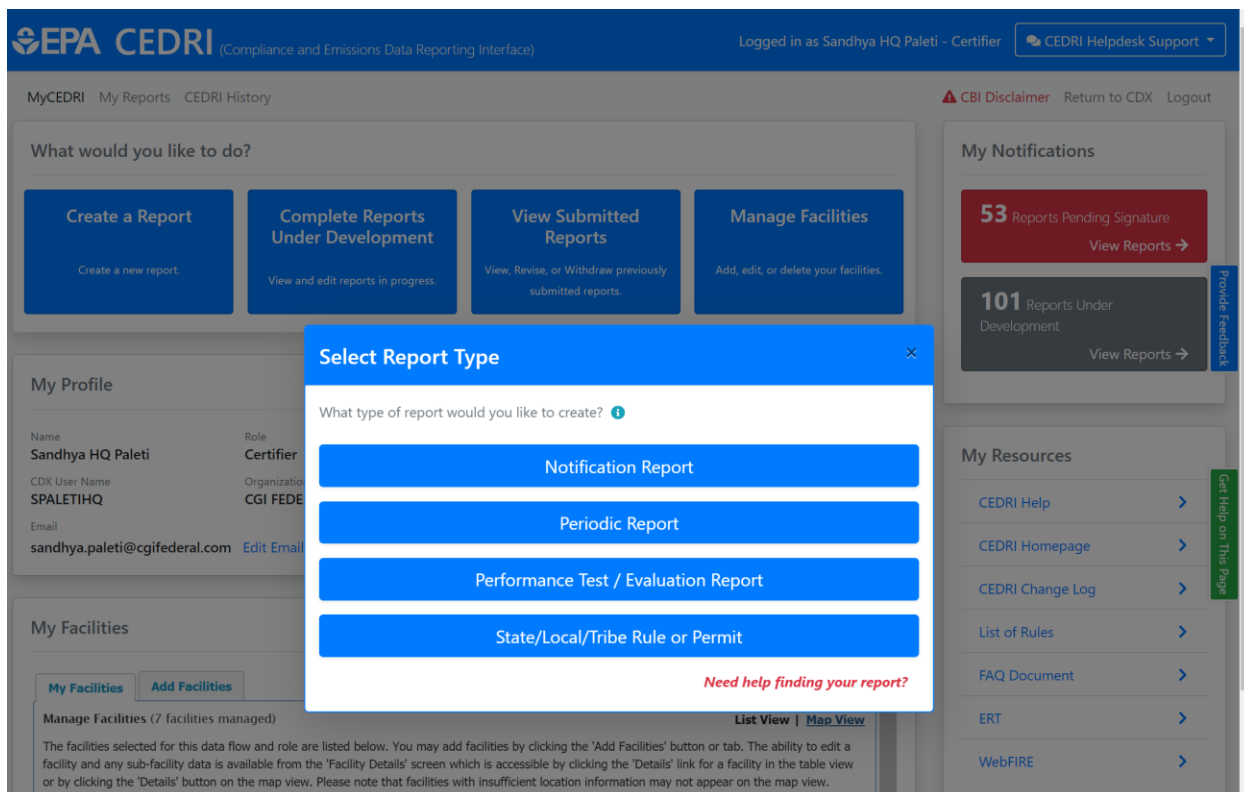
EPA CEDRI (Compliance and Emissions Data Reporting Interface)

Logged in as Sandhya HQ Paleti - Certifier

CEDRI Helpdesk Support

MyCEDRI My Reports CEDRI History

CBI Disclaimer Return to CDX Logout

What would you like to do?

Create a Report
Create a new report.

Complete Reports Under Development
View and edit reports in progress.

View Submitted Reports
View, Revise, or Withdraw previously submitted reports.

Manage Facilities
Add, edit, or delete your facilities.

My Notifications

53 Reports Pending Signature
View Reports →

101 Reports Under Development
View Reports →

Provide Feedback

My Profile

Name
Sandhya HQ Paleti

Role
Certifier

CDX User Name
SPALETIHQ

Organization
CGI FEDE

Email
sandhya.paleti@cgifederal.com Edit Email

Select Report Type

×

What type of report would you like to create?

Notification Report

Periodic Report

Performance Test / Evaluation Report

State/Local/Tribe Rule or Permit

Need help finding your report?

My Resources

CEDRI Help

CEDRI Homepage

CEDRI Change Log

List of Rules

FAQ Document

ERT

WebFIRE

Get Help on This Page

My Facilities

My Facilities Add Facilities

Manage Facilities (7 facilities managed)

List View | Map View

The facilities selected for this data flow and role are listed below. You may add facilities by clicking the 'Add Facilities' button or tab. The ability to edit a facility and any sub-facility data is available from the 'Facility Details' screen which is accessible by clicking the 'Details' link for a facility in the table view or by clicking the 'Details' button on the map view. Please note that facilities with insufficient location information may not appear on the map view.